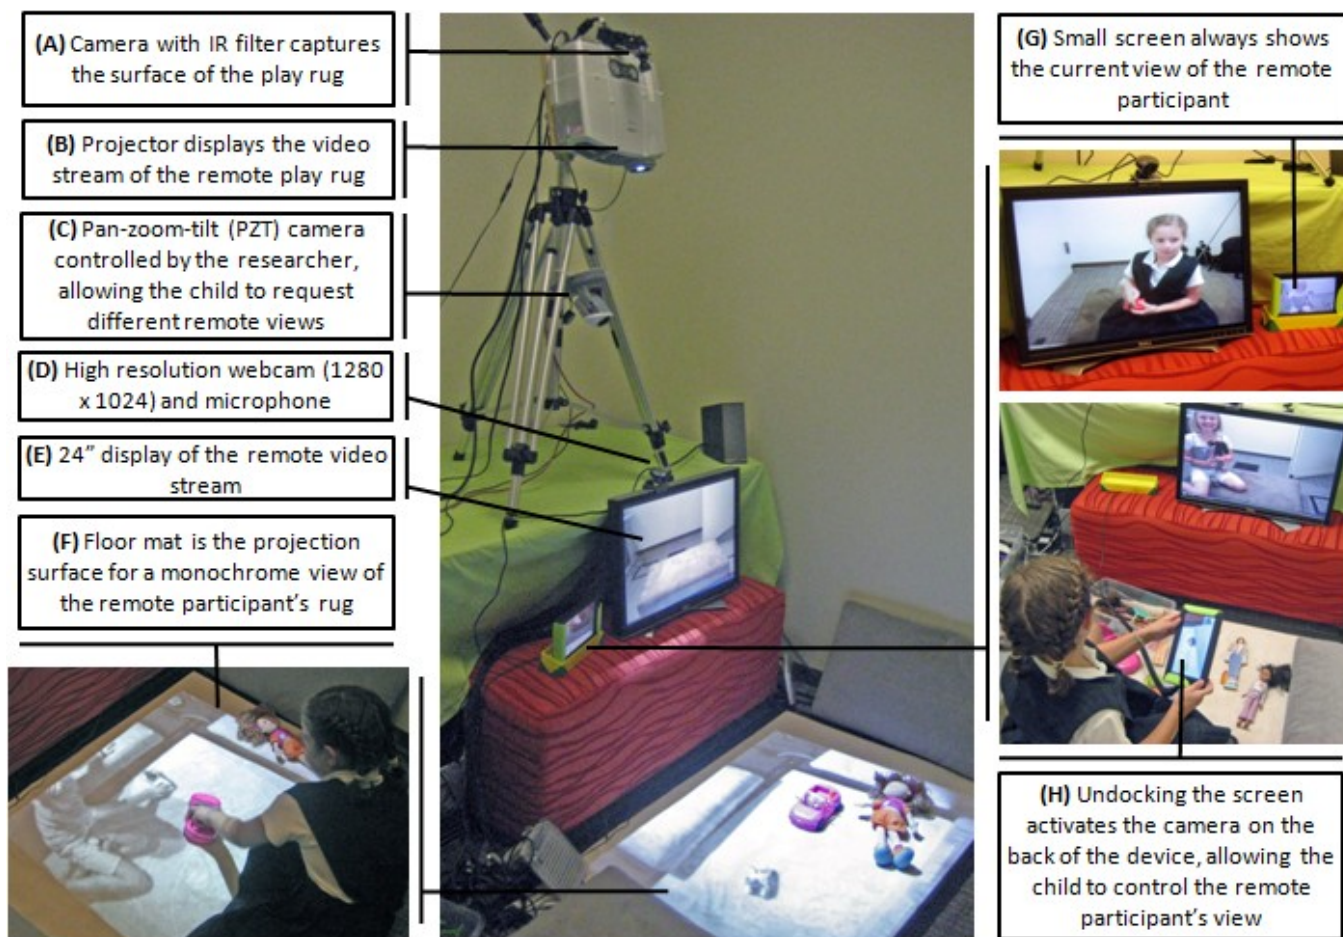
**(A)** Camera with IR filter captures the surface of the play rug

**(B)** Projector displays the video stream of the remote play rug

**(C)** Pan-zoom-tilt (PZT) camera controlled by the researcher, allowing the child to request different remote views

**(D)** High resolution webcam (1280 x 1024) and microphone

**(E)** 24" display of the remote video stream

**(F)** Floor mat is the projection surface for a monochrome view of the remote participant's rug

**(G)** Small screen always shows the current view of the remote participant

**(H)** Undocking the screen activates the camera on the back of the device, allowing the child to control the remote participant's view